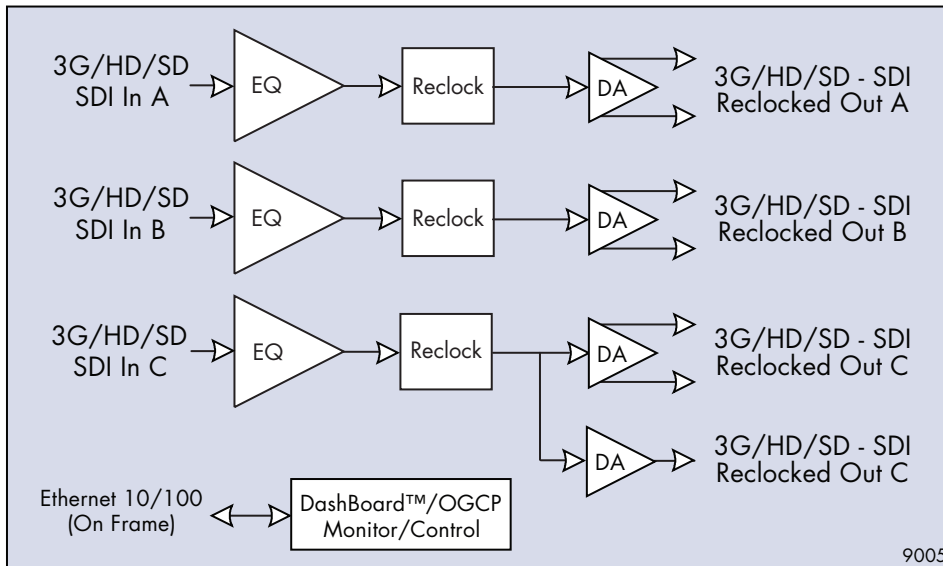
3G/HD/SD
SDI In A

EQ

Reclock

DA

3G/HD/SD - SDI
Reclocked Out A

3G/HD/SD
SDI In B

EQ

Reclock

DA

3G/HD/SD - SDI
Reclocked Out B

3G/HD/SD
SDI In C

EQ

Reclock

DA

3G/HD/SD - SDI
Reclocked Out C

DA

3G/HD/SD - SDI
Reclocked Out C

Ethernet 10/100
(On Frame)

DashBoard™/OGCP
Monitor/Control

9005